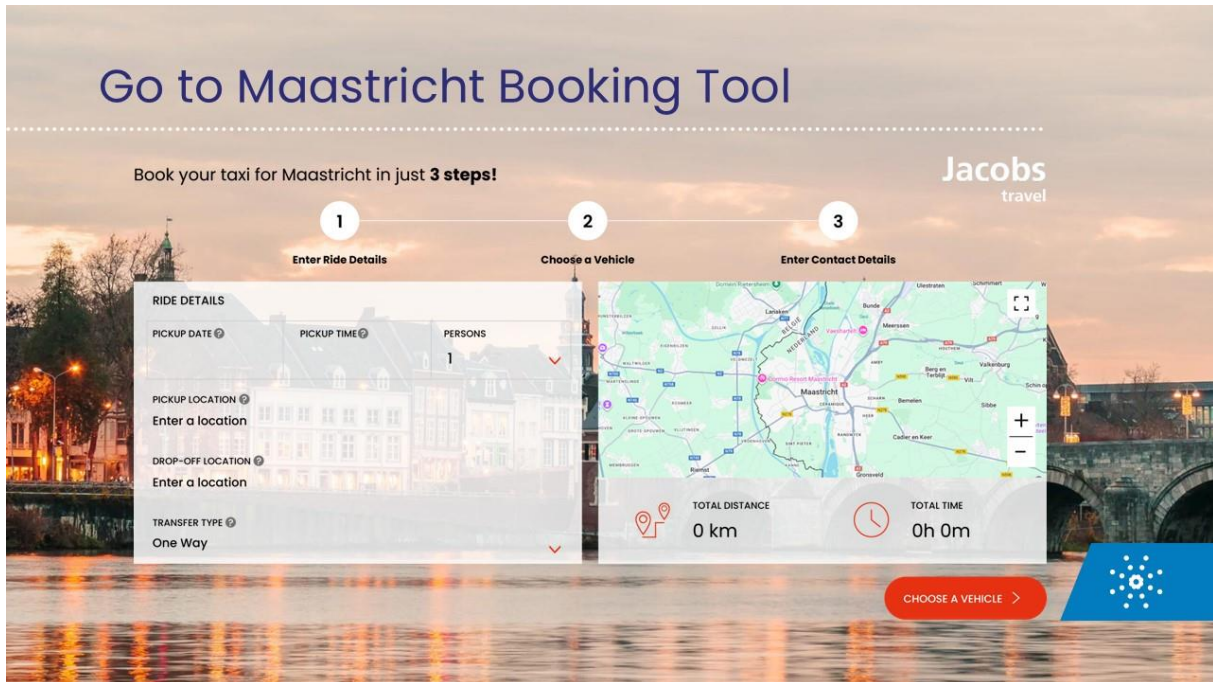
Go to Maastricht Booking Tool

Book your taxi for Maastricht in just **3 steps!**

Jacobs
travel

1
Enter Ride Details

2
Choose a Vehicle

3
Enter Contact Details

RIDE DETAILS

PICKUP DATE

PICKUP TIME

PERSONS
1

PICKUP LOCATION
Enter a location

DROP-OFF LOCATION
Enter a location

TRANSFER TYPE
One Way

Lanaken
Bunde
Meerssen
Maastricht
Valkenburg
Berg en Terblijt
Bemelen
Cadier en Keer
Riemst
Gronsveld

+
−

TOTAL DISTANCE
0 km

TOTAL TIME
0h 0m

CHOOSE A VEHICLE >